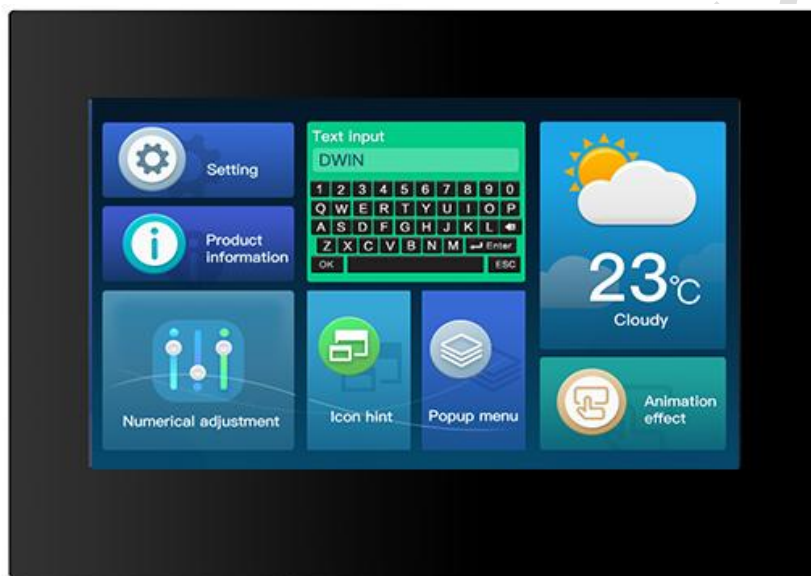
Setting

Product information

Text input
DWIN
1 2 3 4 5 6 7 8 9 0
Q W E R T Y U I O P
A S D F G H J K L
Z X C V B N M Enter
OK ESC

23℃
Cloudy

Numerical adjustment

Icon hint

Popup menu

Animation effect